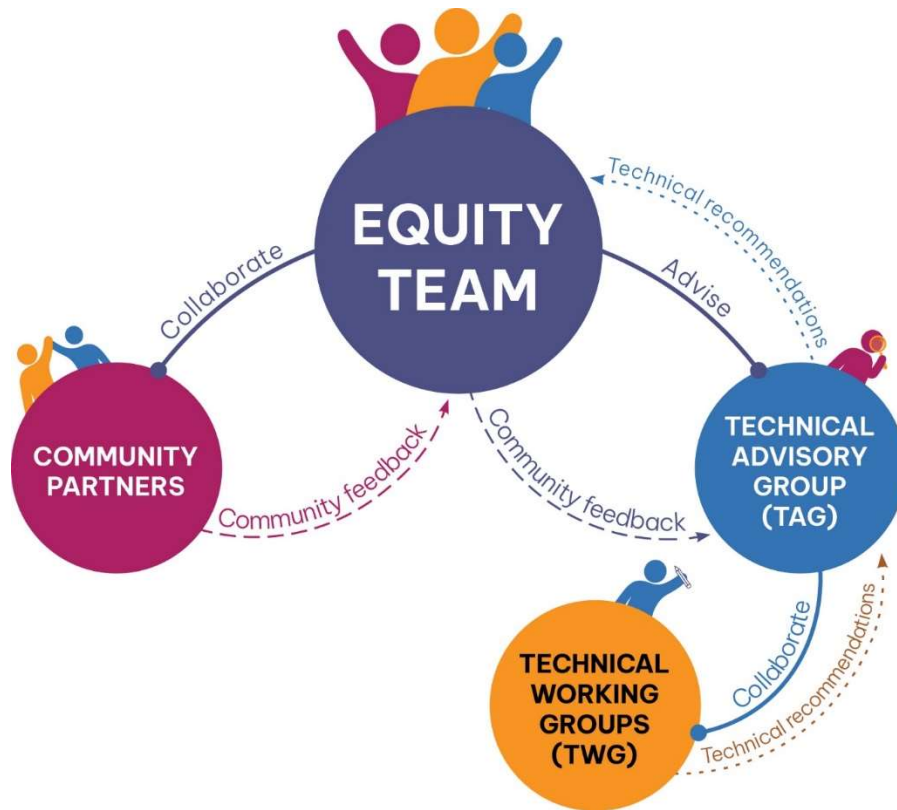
EQUITY TEAM

Technical recommendations

Collaborate

Advise

COMMUNITY PARTNERS

Community feedback

Community feedback

TECHNICAL ADVISORY GROUP (TAG)

Collaborate

Technical recommendations

TECHNICAL WORKING GROUPS (TWG)

Technical recommendations